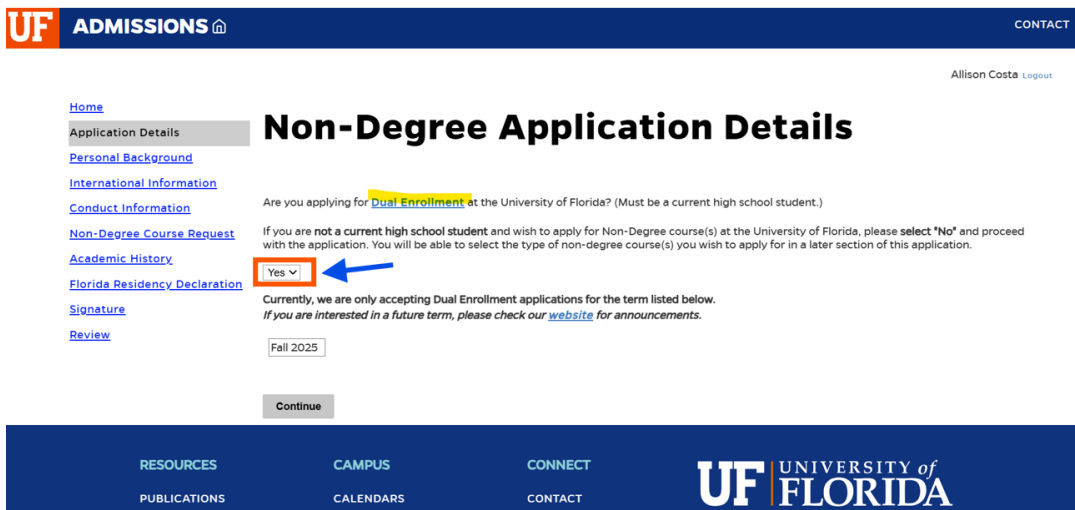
UF ADMISSIONS

CONTACT

Allison Costa Logout

Home
Application Details
Personal Background
International Information
Conduct Information
Non-Degree Course Request
Academic History
Florida Residency Declaration
Signature
Review

Non-Degree Application Details

Are you applying for Dual Enrollment at the University of Florida? (Must be a current high school student.)

If you are not a current high school student and wish to apply for Non-Degree course(s) at the University of Florida, please select "No" and proceed with the application. You will be able to select the type of non-degree course(s) you wish to apply for in a later section of this application.

Yes

Currently, we are only accepting Dual Enrollment applications for the term listed below.
If you are interested in a future term, please check our website for announcements.

Fall 2025

Continue

RESOURCES
PUBLICATIONS

CAMPUS
CALENDARS

CONNECT
CONTACT

UF UNIVERSITY of FLORIDA